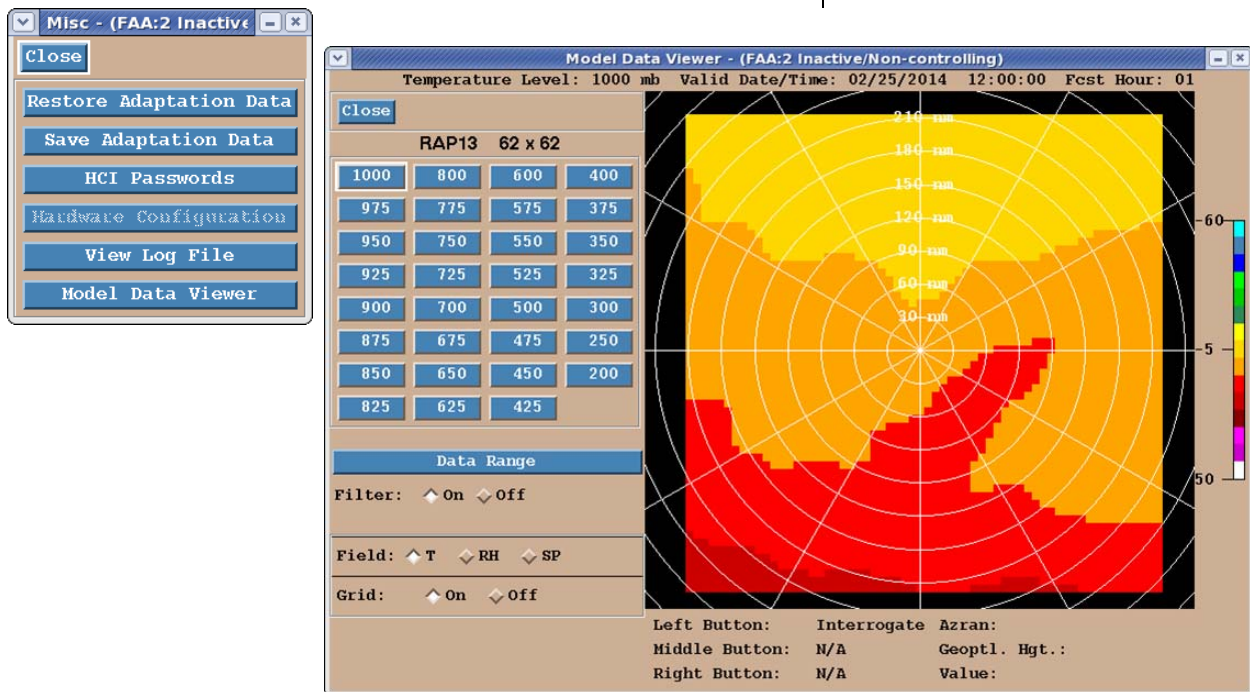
Misc - (FAA:2 Inactive

Close

Restore Adaptation Data

Save Adaptation Data

HCI Passwords

Hardware Configuration

View Log File

Model Data Viewer

Model Data Viewer - (FAA:2 Inactive/Non-controlling)

Temperature Level: 1000 mb Valid Date/Time: 02/25/2014 12:00:00 Fcst Hour: 01

Close

RAP13 62 x 62

| 1000 | 800 | 600 | 400 |
|---|---|---|---|
| 975 | 775 | 575 | 375 |
| 950 | 750 | 550 | 350 |
| 925 | 725 | 525 | 325 |
| 900 | 700 | 500 | 300 |
| 875 | 675 | 475 | 250 |
| 850 | 650 | 450 | 200 |
| 825 | 625 | 425 | |

Data Range

Filter: On Off

Field: T RH SP

Grid: On Off

210 nm
180 nm
150 nm
120 nm
90 nm
60 nm
30 nm

-60
-5
50

Left Button: Interrogate Azran:
Middle Button: N/A Geoptl. Hgt.:
Right Button: N/A Value: